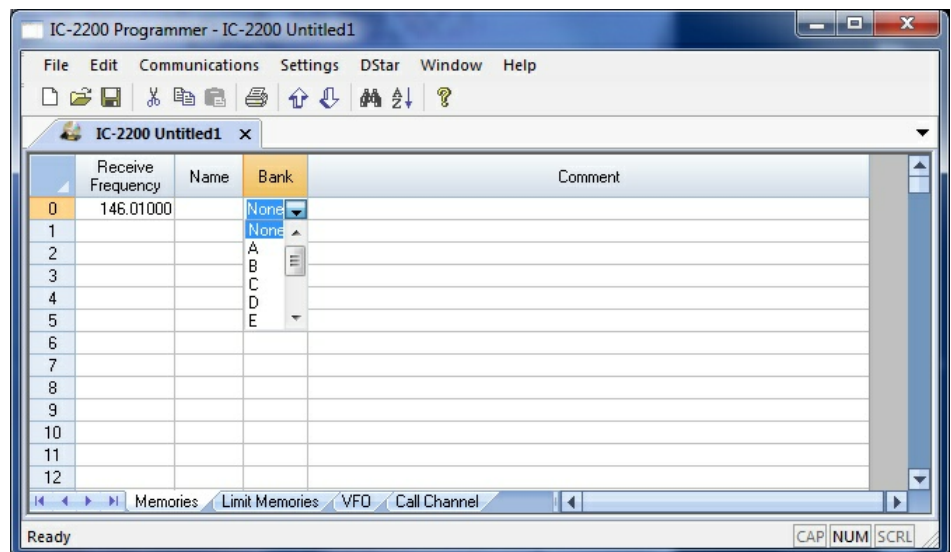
IC-2200 Programmer - IC-2200 Untitled1

File Edit Communications Settings DStar Window Help

IC-2200 Untitled1 ×

| | Receive Frequency | Name | Bank | Comment |
|---|---|---|---|---|
| 0 | 146.01000 | | None | |
| 1 | | | None | |
| 2 | | | A | |
| 3 | | | B | |
| 4 | | | C | |
| 5 | | | D | |
| 6 | | | E | |
| 7 | | | | |
| 8 | | | | |
| 9 | | | | |
| 10 | | | | |
| 11 | | | | |
| 12 | | | | |

Memories Limit Memories VFO Call Channel

Ready CAP NUM SCRL